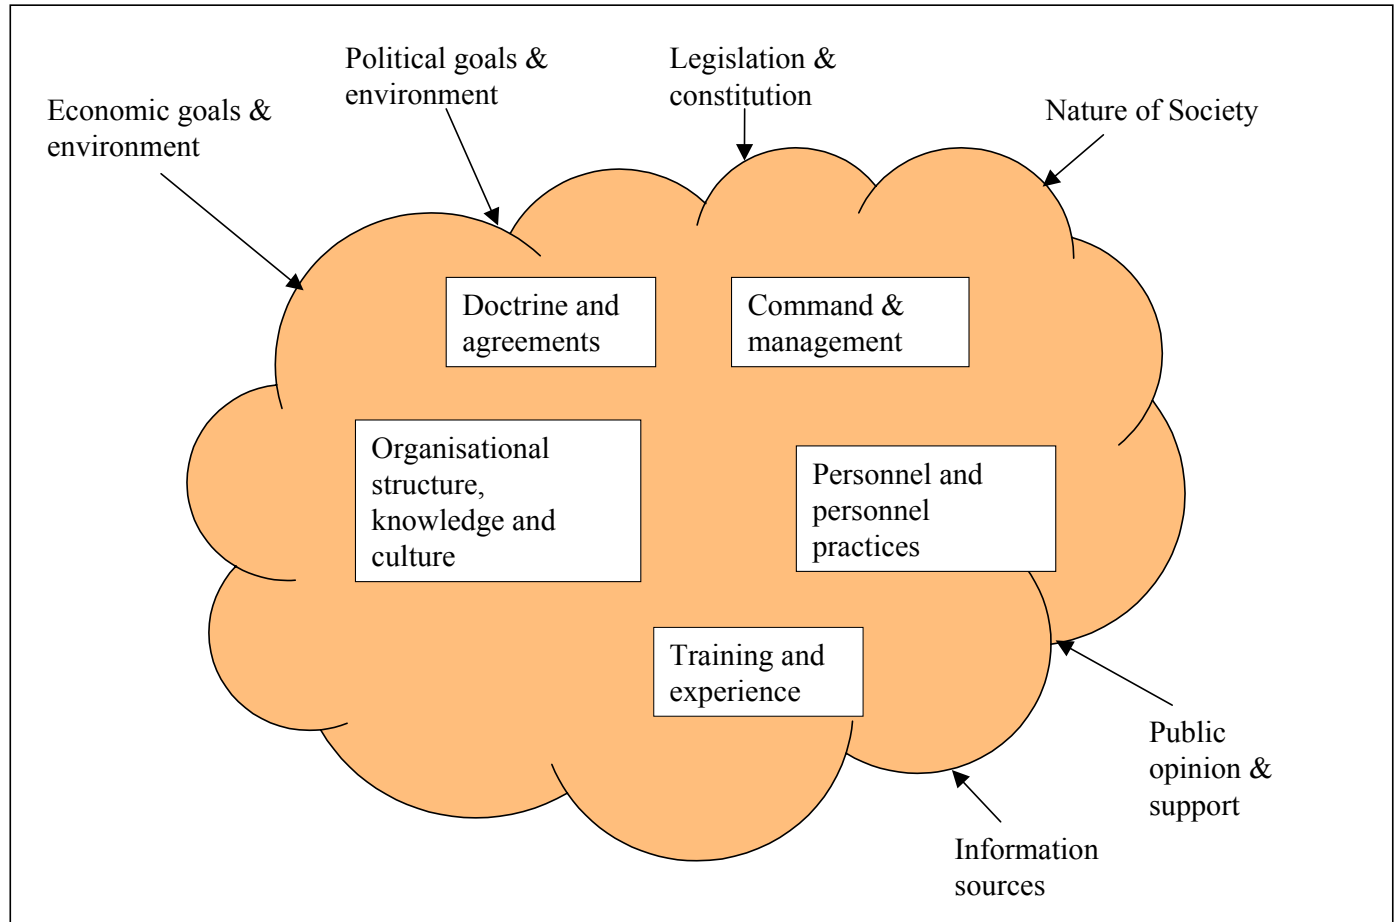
Political goals & environment

Legislation & constitution

Economic goals & environment

Nature of Society

Doctrine and agreements

Command & management

Organisational structure, knowledge and culture

Personnel and personnel practices

Training and experience

Public opinion & support

Information sources